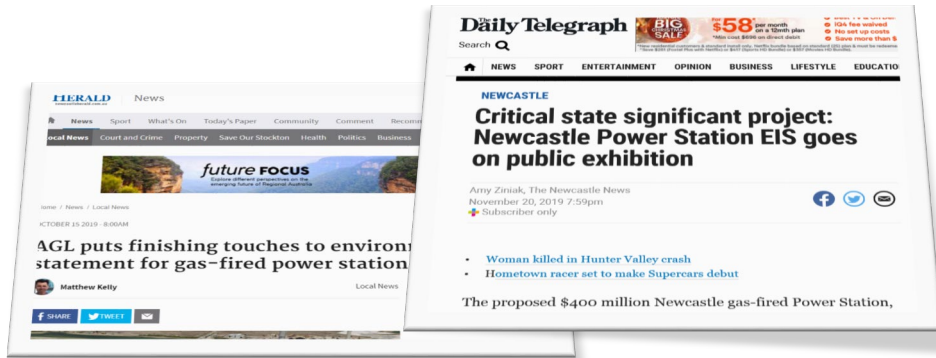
HERALD

News

News Sport What's On Today's Paper Community Comment Recomm

Local News Court and Crime Property Save Our Stockton Health Politics Business

future FOCUS
Explore different perspectives on the emerging future of Regional Australia

ome / News / Local News

OCTOBER 15 2019 - 8:00AM

AGL puts finishing touches to environ statement for gas-fired power station

Matthew Kelly

Local News

SHARE TWEET

Daily Telegraph

Search

BIG SALE $58 per month on a 12mth plan

NEWS SPORT ENTERTAINMENT OPINION BUSINESS LIFESTYLE EDUCATIO

NEWCASTLE

Critical state significant project: Newcastle Power Station EIS goes on public exhibition

Amy Ziniak, The Newcastle News
November 20, 2019 7:59pm
Subscriber only

• Woman killed in Hunter Valley crash
• Hometown racer set to make Supercars debut

The proposed $400 million Newcastle gas-fired Power Station,